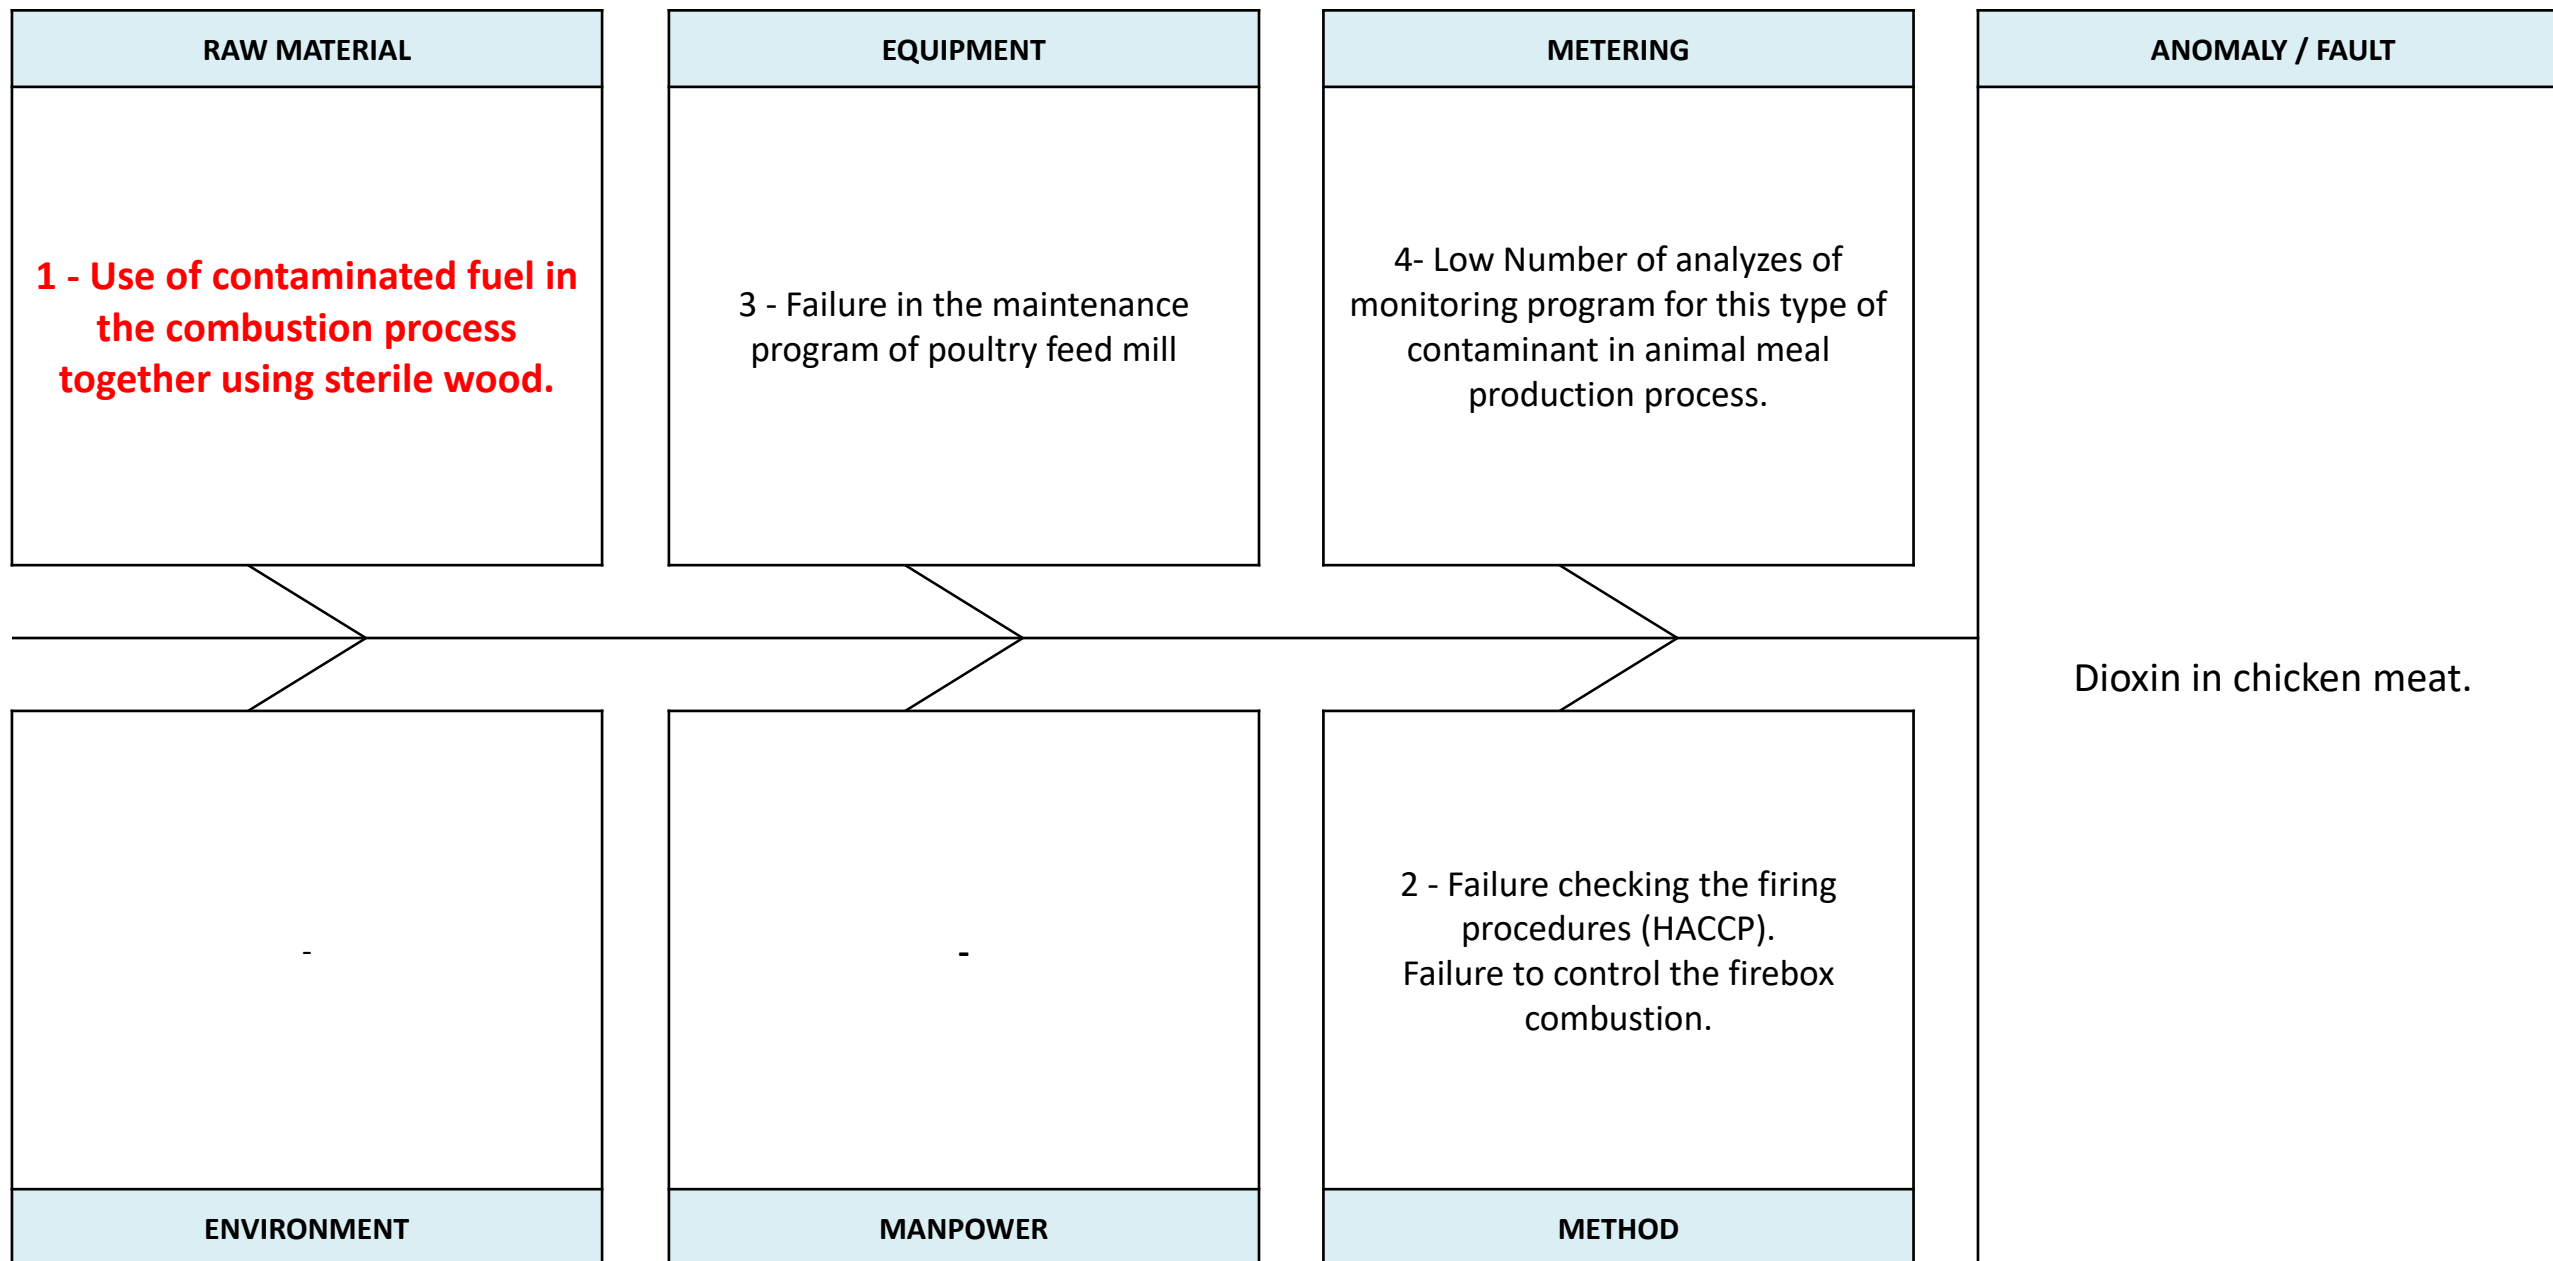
RAW MATERIAL

1 - Use of contaminated fuel in the combustion process together using sterile wood.

EQUIPMENT

3 - Failure in the maintenance program of poultry feed mill

METERING

4- Low Number of analyzes of monitoring program for this type of contaminant in animal meal production process.

ANOMALY / FAULT

Dioxin in chicken meat.

-

ENVIRONMENT

-

MANPOWER

2 - Failure checking the firing procedures (HACCP).
Failure to control the firebox combustion.

METHOD